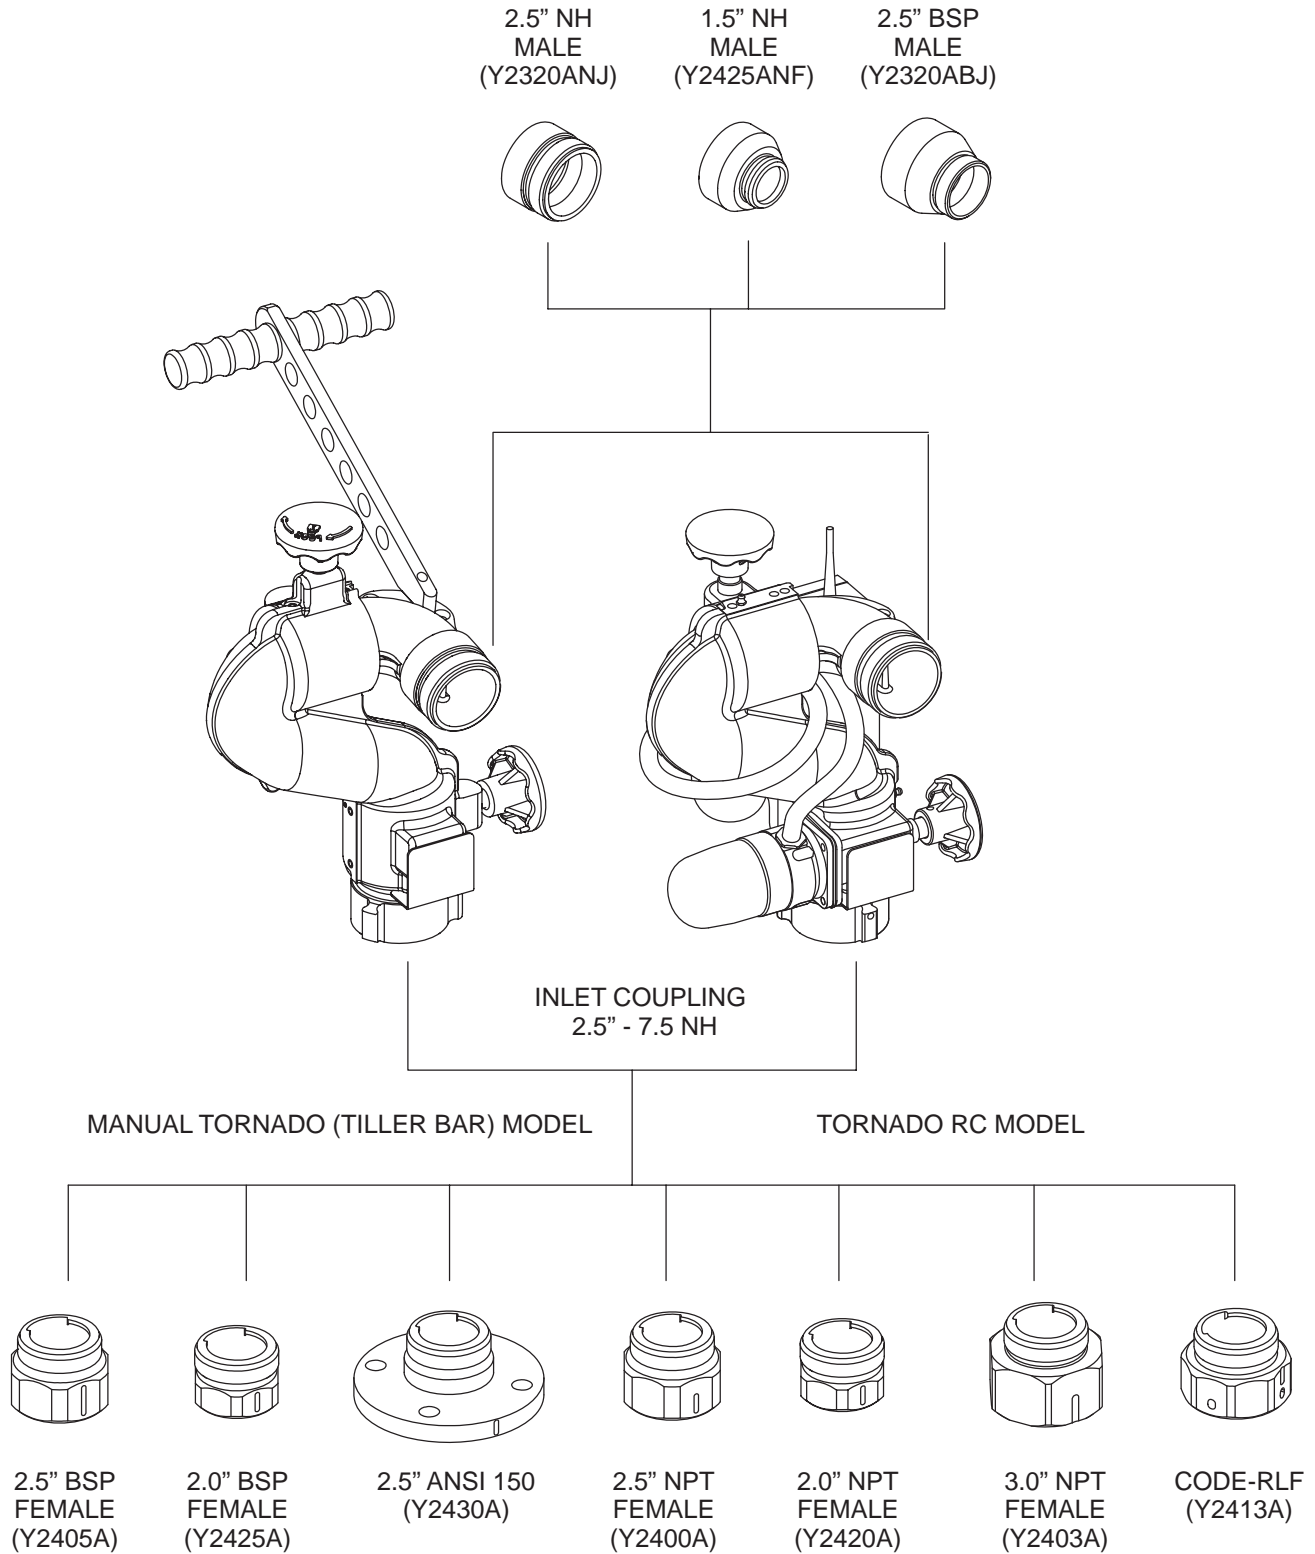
2.5" NH
MALE
(Y2320ANJ)

1.5" NH
MALE
(Y2425ANF)

2.5" BSP
MALE
(Y2320ABJ)

INLET COUPLING
2.5" - 7.5 NH

MANUAL TORNADO (TILLER BAR) MODEL

TORNADO RC MODEL

2.5" BSP
FEMALE
(Y2405A)

2.0" BSP
FEMALE
(Y2425A)

2.5" ANSI 150
(Y2430A)

2.5" NPT
FEMALE
(Y2400A)

2.0" NPT
FEMALE
(Y2420A)

3.0" NPT
FEMALE
(Y2403A)

CODE-RLF
(Y2413A)